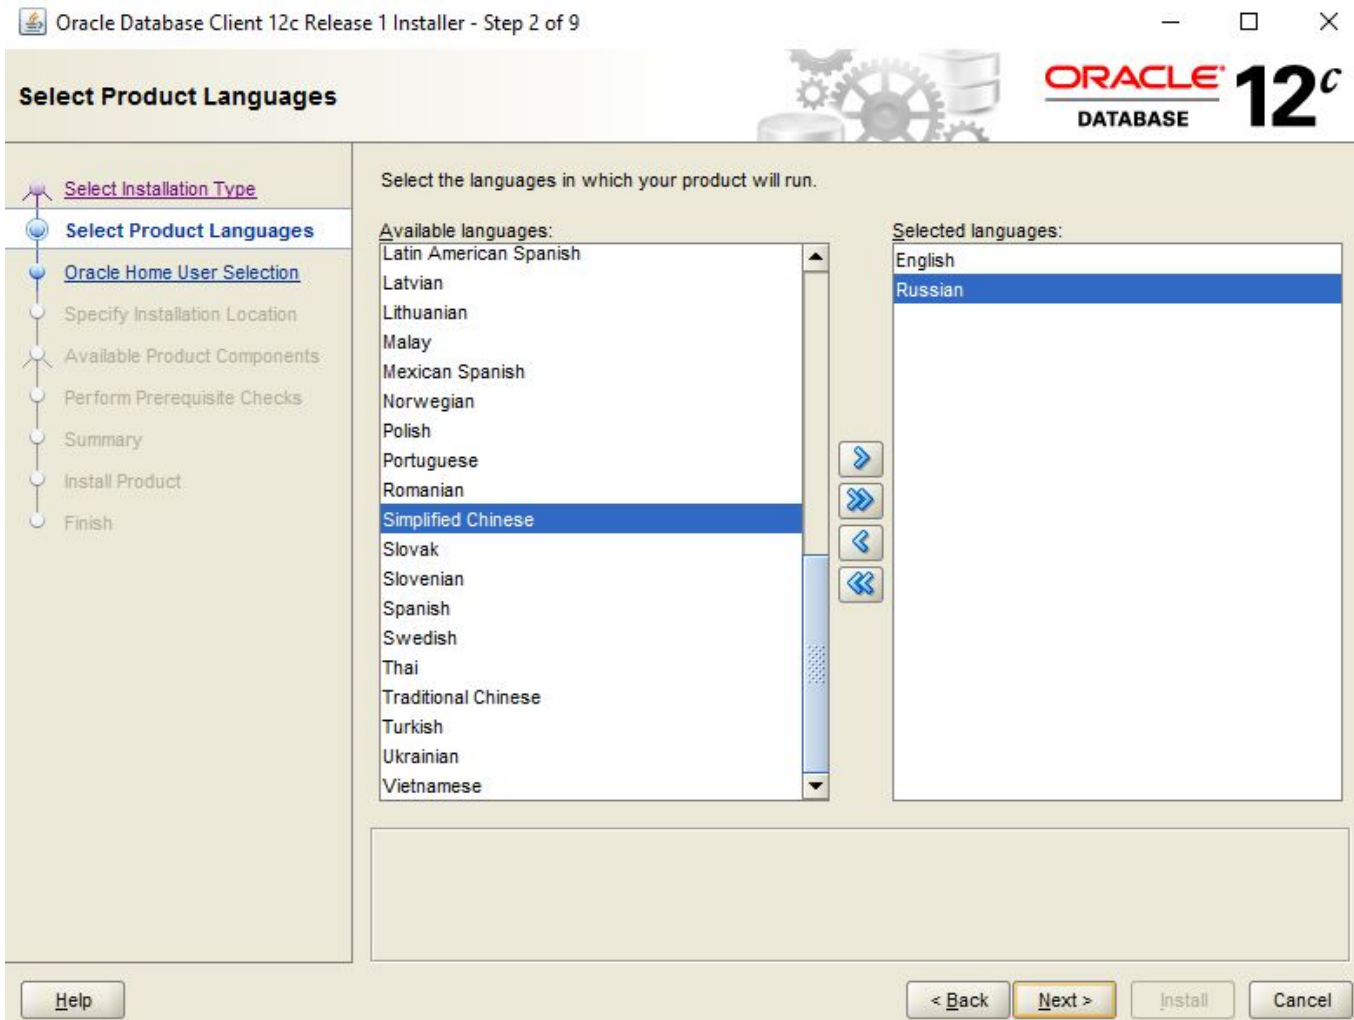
Oracle Database Client 12c Release 1 Installer - Step 2 of 9

Select Product Languages

ORACLE DATABASE 12c

Select Installation Type
Select Product Languages
Oracle Home User Selection
Specify Installation Location
Available Product Components
Perform Prerequisite Checks
Summary
Install Product
Finish

Select the languages in which your product will run.

Available languages:
Latin American Spanish
Latvian
Lithuanian
Malay
Mexican Spanish
Norwegian
Polish
Portuguese
Romanian
Simplified Chinese
Slovak
Slovenian
Spanish
Swedish
Thai
Traditional Chinese
Turkish
Ukrainian
Vietnamese

Selected languages:
English
Russian

Help
< Back
Next >
Install
Cancel